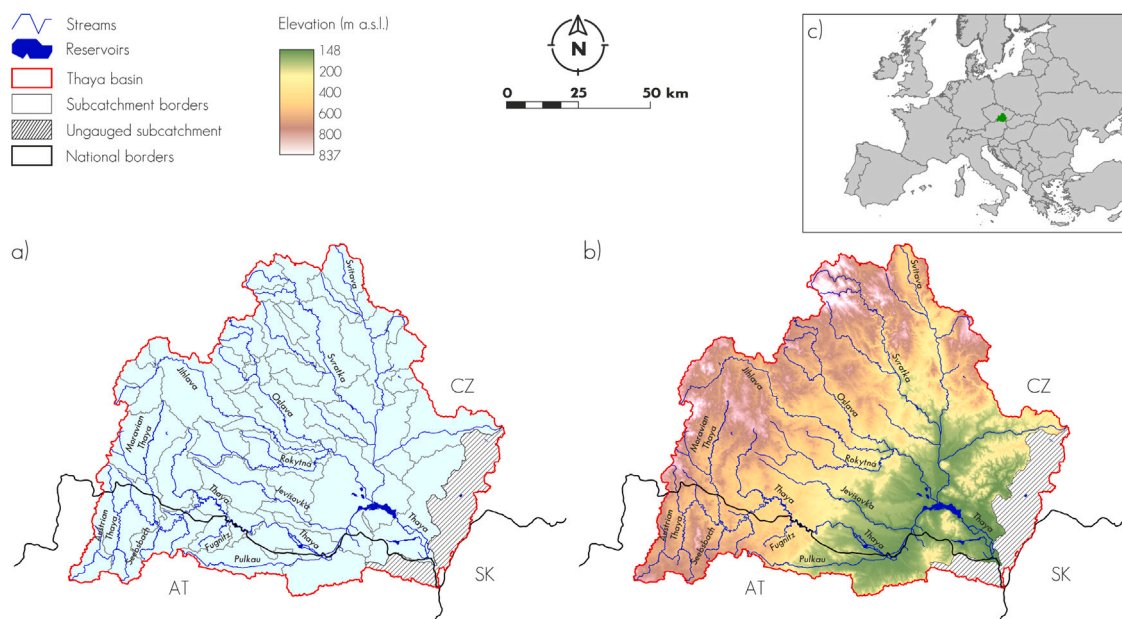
Streams
Reservoirs
Thaya basin
Subcatchment borders
Ungauged subcatchment
National borders

Elevation (m a.s.l.)
148
200
400
600
800
837

N

0 25 50 km

c)

a)

Svitava
Svratka
Jihlava
Oslava
Moravian Thaya
Rokytná
Thaya
Jevišovka
Thaya
Austrian Thaya
Fugnitz
Pulkau
Thaya
Jeblsbach
CZ
AT
SK

b)

Svitava
Svratka
Jihlava
Oslava
Moravian Thaya
Rokytná
Thaya
Jevišovka
Thaya
Austrian Thaya
Fugnitz
Pulkau
Thaya
Jeblsbach
CZ
AT
SK